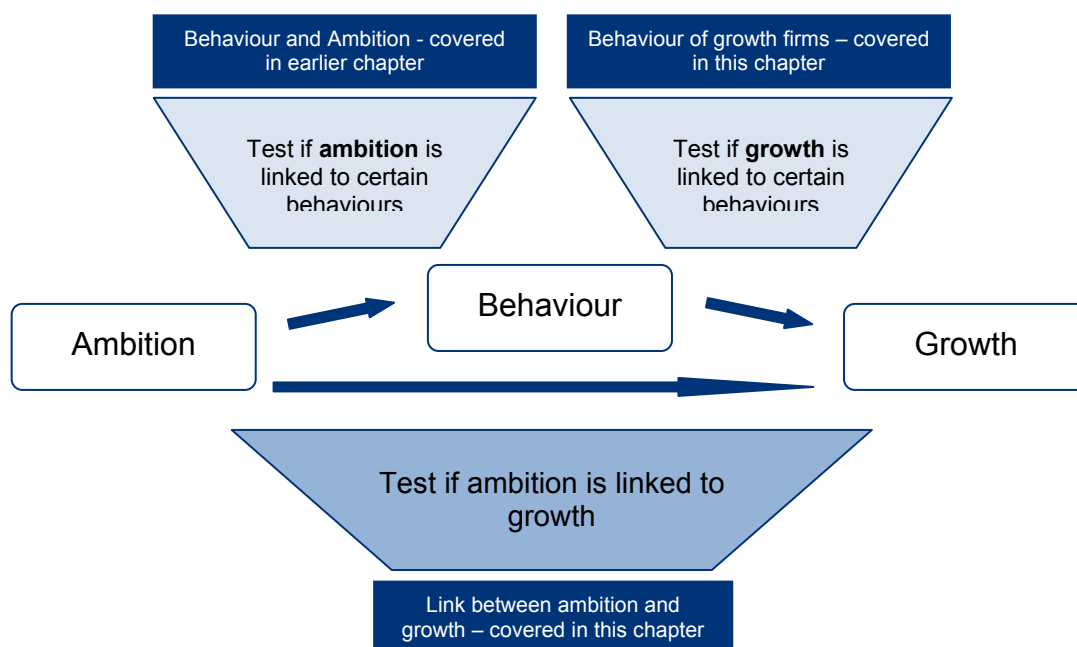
Behaviour and Ambition - covered in earlier chapter

Behaviour of growth firms – covered in this chapter

Test if **ambition** is linked to certain behaviours

Test if **growth** is linked to certain behaviours

Behaviour

Ambition

Growth

Test if ambition is linked to growth

Link between ambition and growth – covered in this chapter